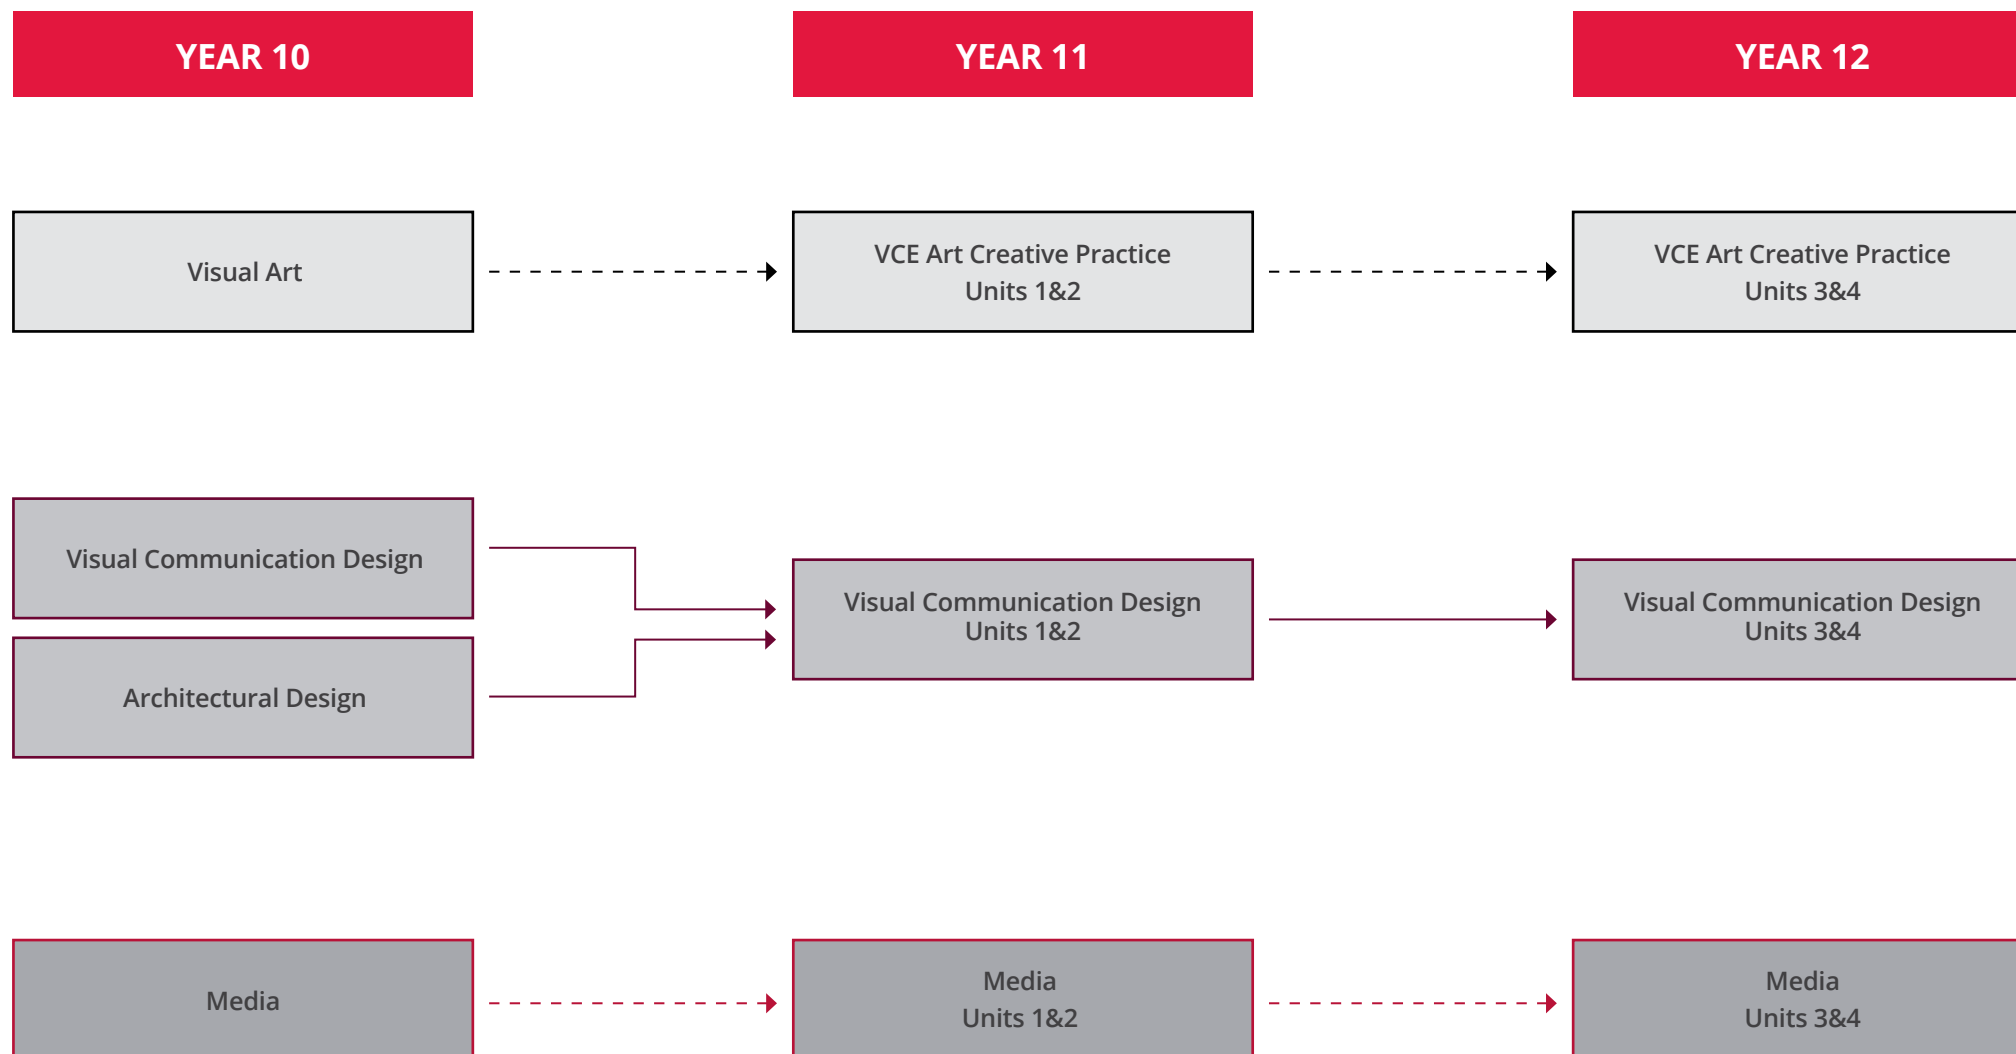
YEAR 10

YEAR 11

YEAR 12

Visual Art

VCE Art Creative Practice Units 1&2

VCE Art Creative Practice Units 3&4

Visual Communication Design

Architectural Design

Visual Communication Design Units 1&2

Visual Communication Design Units 3&4

Media

Media Units 1&2

Media Units 3&4